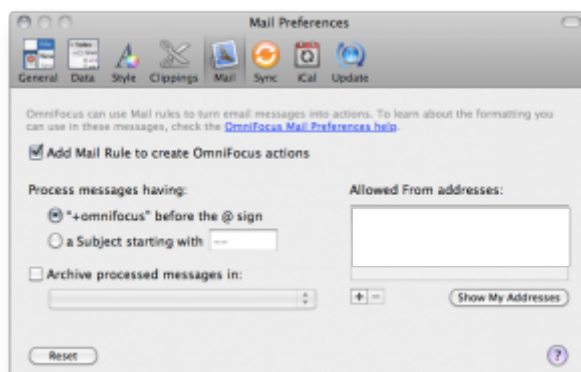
Mail Preferences

General Data Style Clippings Mail Sync iCal Update

OmniFocus can use Mail rules to turn email messages into actions. To learn about the formatting you can use in these messages, check the OmniFocus Mail Preferences help.

Add Mail Rule to create OmniFocus actions

Process messages having:

"+omnifocus" before the @ sign

a Subject starting with --

Archive processed messages in:

Allowed From addresses:

+ −

Show My Addresses

Reset

?